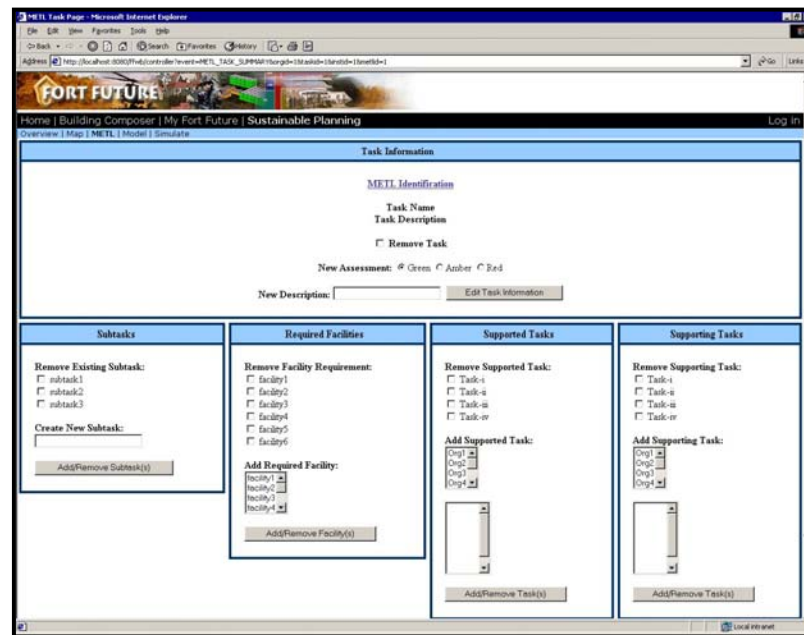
METL Task Page - Microsoft Internet Explorer

File Edit View Favorites Tools Help

Back Search Favorites History

Address http://localhost:8080/ffwb/controller?event=METL_TASK_SUMMARY&orgid=1&taskid=1&instid=1&metlid=1

Go Links

FORT FUTURE

Home | Building Composer | My Fort Future | Sustainable Planning

Log in

Overview | Map | METL | Model | Simulate

Task Information

METL Identification

Task Name
Task Description

Remove Task

New Assessment: Green Amber Red

New Description: Edit Task Information

Subtasks

Remove Existing Subtask:
subtask1
subtask2
subtask3

Create New Subtask:

Add/Remove Subtask(s)

Required Facilities

Remove Facility Requirement:
facility1
facility2
facility3
facility4
facility5
facility6

Add Required Facility:
facility1
facility2
facility3
facility4

Add/Remove Facility(s)

Supported Tasks

Remove Supported Task:
Task-i
Task-ii
Task-iii
Task-iv

Add Supported Task:
Org1
Org2
Org3
Org4

Add/Remove Task(s)

Supporting Tasks

Remove Supporting Task:
Task-i
Task-ii
Task-iii
Task-iv

Add Supporting Task:
Org1
Org2
Org3
Org4

Add/Remove Task(s)

Local intranet